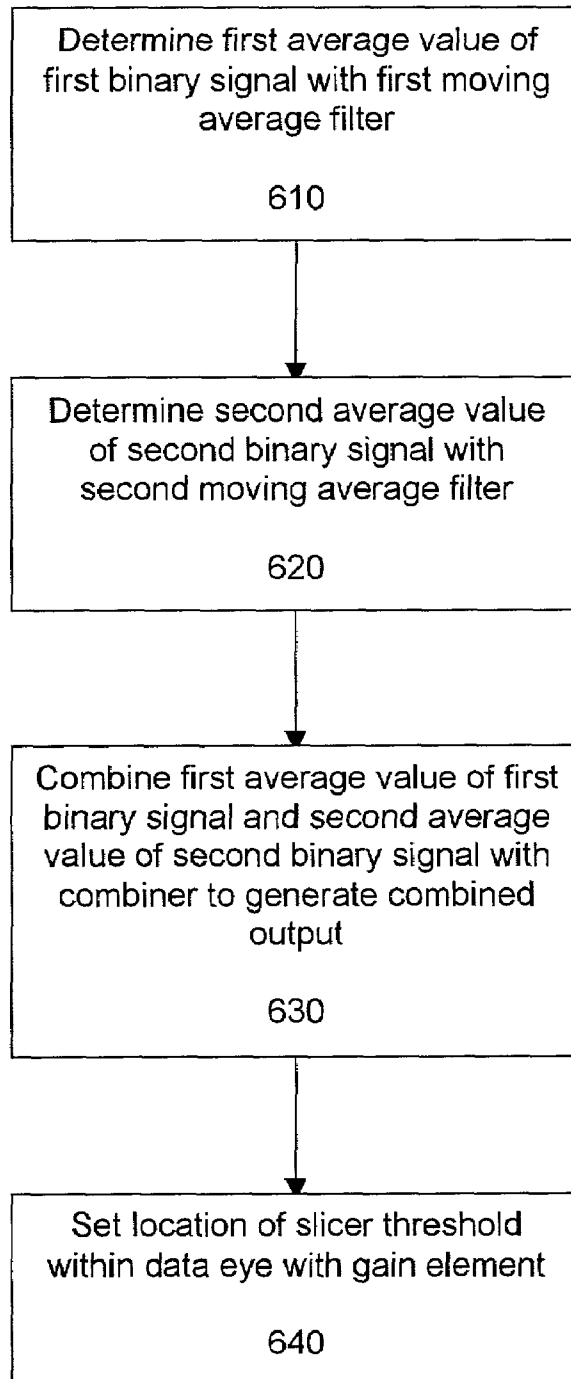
Determine first average value of first binary signal with first moving average filter

610

Determine second average value of second binary signal with second moving average filter

620

Combine first average value of first binary signal and second average value of second binary signal with combiner to generate combined output

630

Set location of slicer threshold within data eye with gain element

640